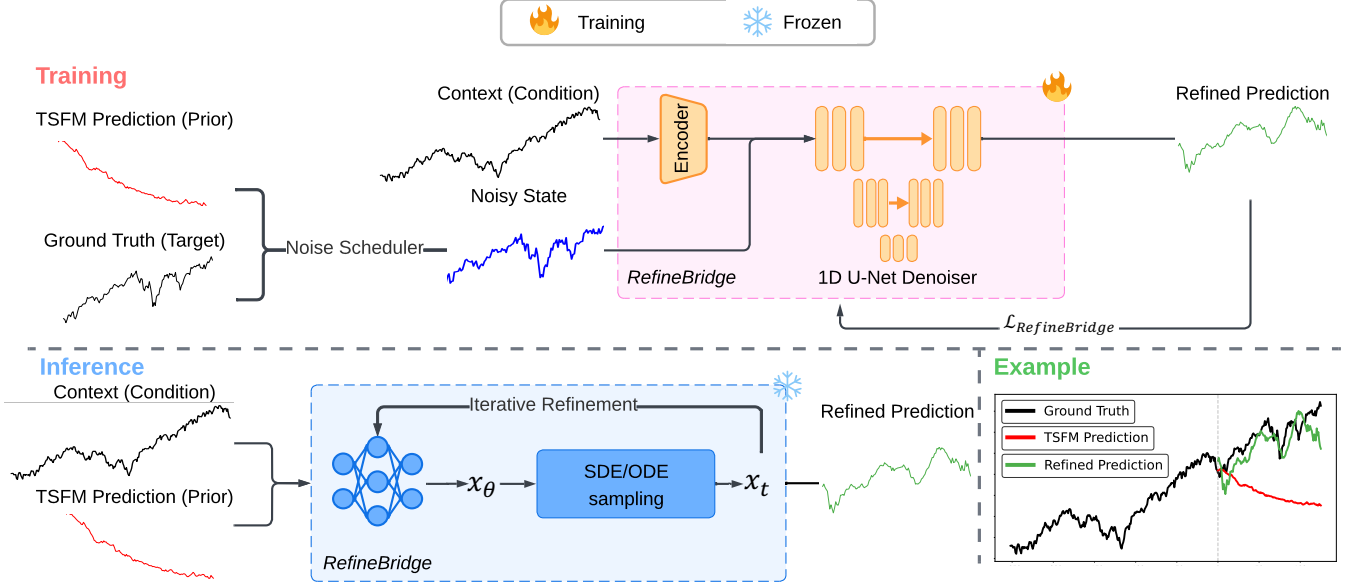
Training
Frozen

Training

TSFM Prediction (Prior)

Ground Truth (Target)

Noise Scheduler

Context (Condition)

Noisy State

Encoder

RefineBridge

1D U-Net Denoiser

Refined Prediction

$\mathcal{L}_{RefineBridge}$

Inference

Context (Condition)

TSFM Prediction (Prior)

Iterative Refinement

$x_\theta$

SDE/ODE sampling

$x_t$

RefineBridge

Refined Prediction

Example

Ground Truth
TSFM Prediction
Refined Prediction